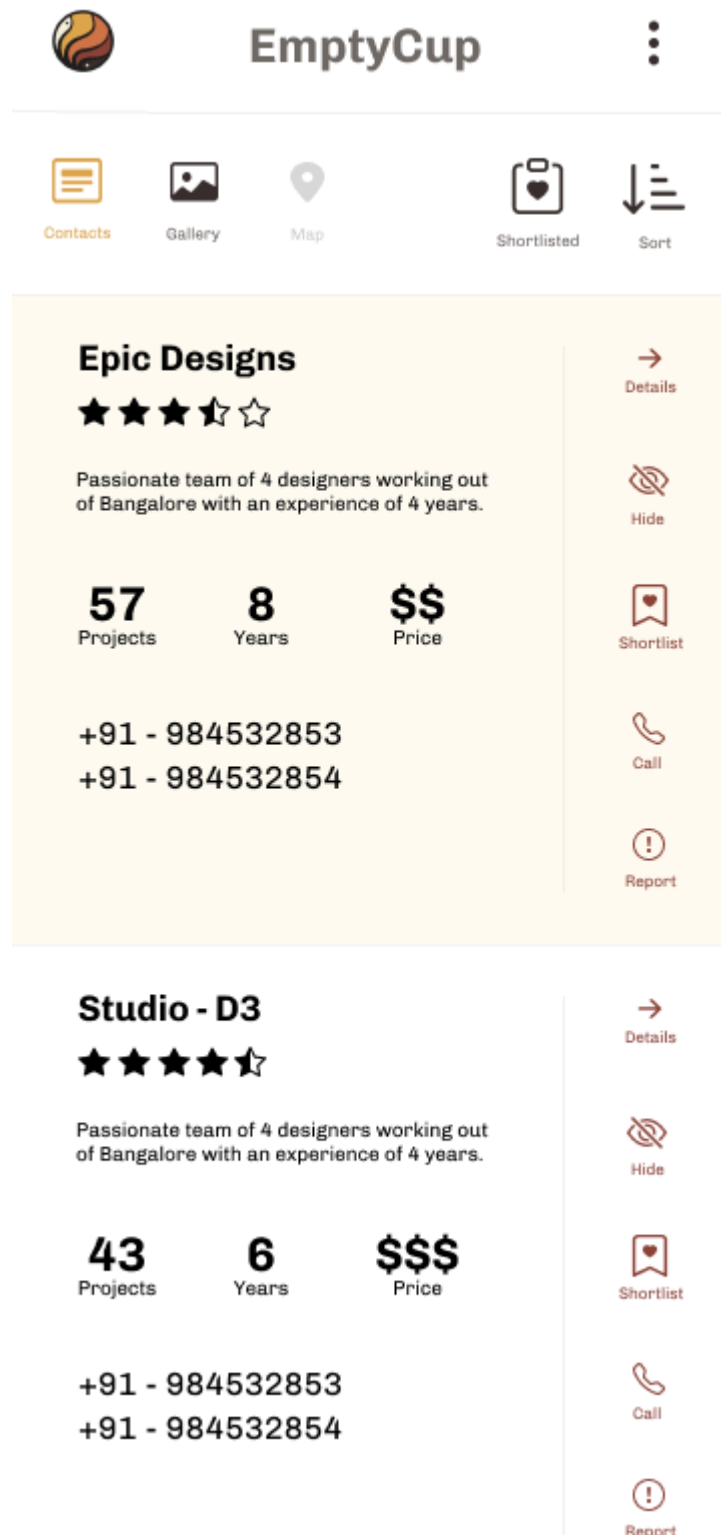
EmptyCup

Contacts Gallery Map Shortlisted Sort

Epic Designs

Passionate team of 4 designers working out of Bangalore with an experience of 4 years.

57 Projects 8 Years $$ Price

+91 - 984532853
+91 - 984532854

Details
Hide
Shortlist
Call
Report

Studio - D3

Passionate team of 4 designers working out of Bangalore with an experience of 4 years.

43 Projects 6 Years $$$ Price

+91 - 984532853
+91 - 984532854

Details
Hide
Shortlist
Call
Report